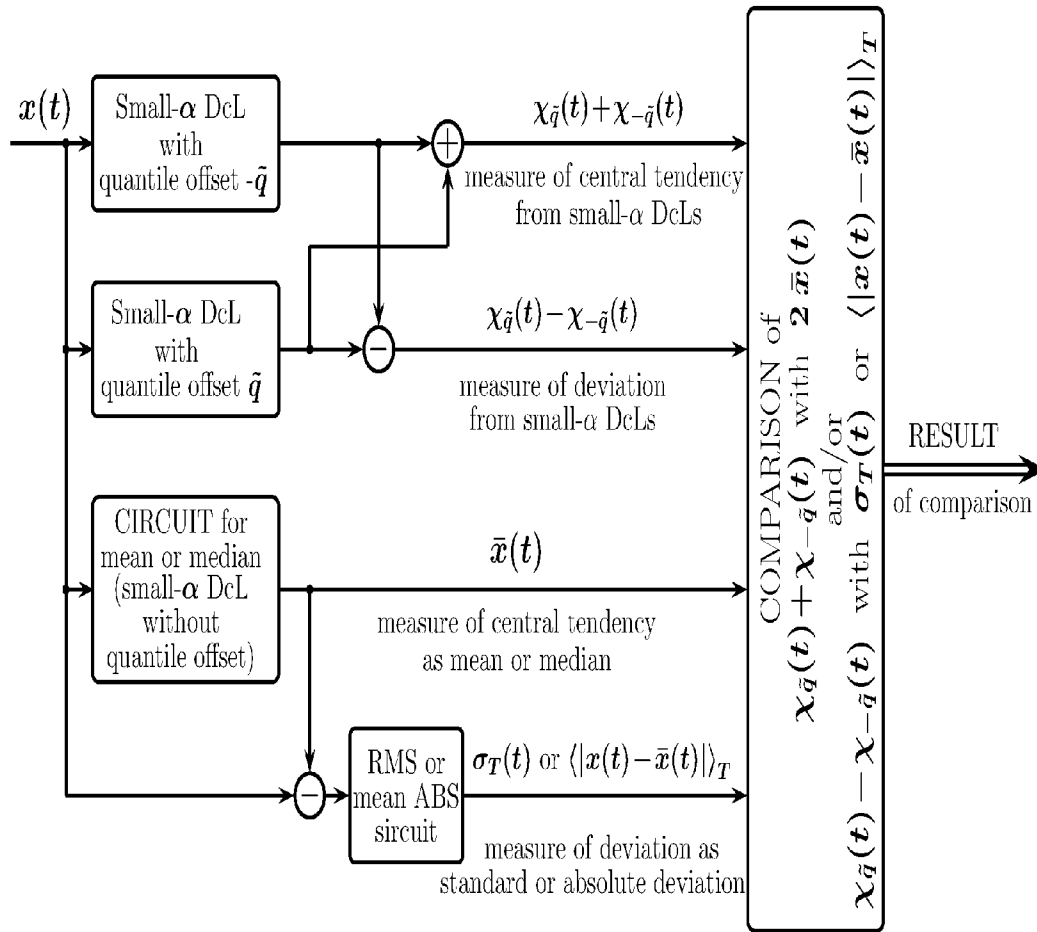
$x(t)$

Small-$\alpha$ DcL with quantile offset -$\tilde{q}$

$\chi_{\tilde{q}}(t)+\chi_{-\tilde{q}}(t)$

measure of central tendency from small-$\alpha$ DcLs

Small-$\alpha$ DcL with quantile offset $\tilde{q}$

$\chi_{\tilde{q}}(t)-\chi_{-\tilde{q}}(t)$

measure of deviation from small-$\alpha$ DcLs

CIRCUIT for mean or median (small-$\alpha$ DcL without quantile offset)

$\bar{x}(t)$

measure of central tendency as mean or median

RMS or mean ABS sircuit

$\sigma_T(t)$ or $\langle|x(t)-\bar{x}(t)|\rangle_T$

measure of deviation as standard or absolute deviation

COMPARISON of $\chi_{\tilde{q}}(t)+\chi_{-\tilde{q}}(t)$ with $2\,\bar{x}(t)$ and/or $\chi_{\tilde{q}}(t)-\chi_{-\tilde{q}}(t)$ with $\sigma_T(t)$ or $\langle|x(t)-\bar{x}(t)|\rangle_T$

RESULT of comparison